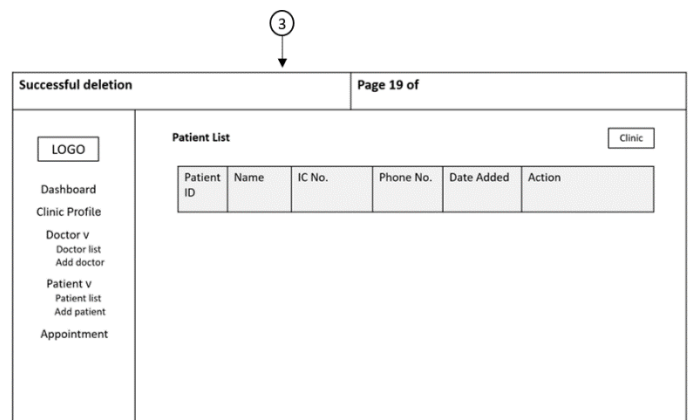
3

Successful deletion

Page 19 of

LOGO

Dashboard
Clinic Profile
Doctor v
Doctor list
Add doctor
Patient v
Patient list
Add patient
Appointment

Patient List

Clinic

| Patient ID | Name | IC No. | Phone No. | Date Added | Action |
|---|---|---|---|---|---|